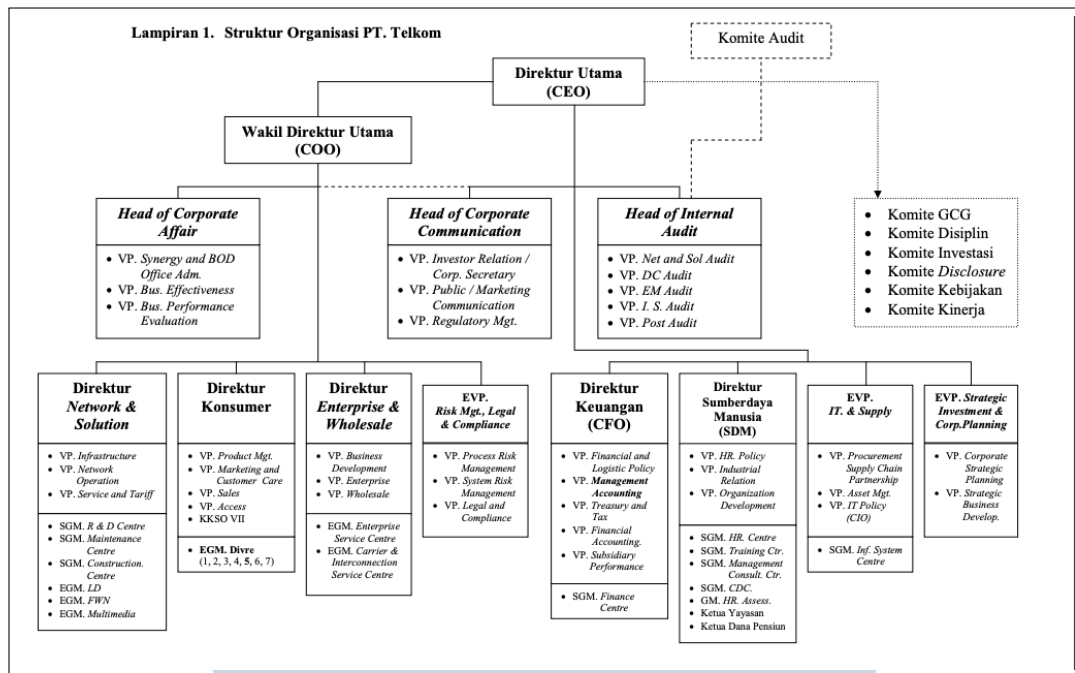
Lampiran 1. Struktur Organisasi PT. Telkom

Komite Audit

Direktur Utama (CEO)

Wakil Direktur Utama (COO)

Head of Corporate Affair
- VP. Synergy and BOD Office Adm.
- VP. Bus. Effectiveness
- VP. Bus. Performance Evaluation

Head of Corporate Communication
- VP. Investor Relation / Corp. Secretary
- VP. Public / Marketing Communication
- VP. Regulatory Mgt.

Head of Internal Audit
- VP. Net and Sol Audit
- VP. DC Audit
- VP. EM Audit
- VP. I. S. Audit
- VP. Post Audit

- Komite GCG
- Komite Disiplin
- Komite Investasi
- Komite Disclosure
- Komite Kebijakan
- Komite Kinerja

Direktur Network & Solution
- VP. Infrastructure
- VP. Network Operation
- VP. Service and Tariff
- SGM. R & D Centre
- SGM. Maintenance Centre
- SGM. Construction. Centre
- EGM. LD
- EGM. FWN
- EGM. Multimedia

Direktur Konsumer
- VP. Product Mgt.
- VP. Marketing and Customer Care
- VP. Sales
- VP. Access
- KKSO VII
- EGM. Divre (1, 2, 3, 4, 5, 6, 7)

Direktur Enterprise & Wholesale
- VP. Business Development
- VP. Enterprise
- VP. Wholesale
- EGM. Enterprise Service Centre
- EGM. Carrier & Interconnection Service Centre

EVP. Risk Mgt., Legal & Compliance
- VP. Process Risk Management
- VP. System Risk Management
- VP. Legal and Compliance

Direktur Keuangan (CFO)
- VP. Financial and Logistic Policy
- VP. Management Accounting
- VP. Treasury and Tax
- VP. Financial Accounting.
- VP. Subsidiary Performance
- SGM. Finance Centre

Direktur Sumberdaya Manusia (SDM)
- VP. HR. Policy
- VP. Industrial Relation
- VP. Organization Development
- SGM. HR. Centre
- SGM. Training Ctr.
- SGM. Management Consult. Ctr.
- SGM. CDC.
- GM. HR. Assess.
- Ketua Yayasan
- Ketua Dana Pensiun

EVP. IT. & Supply
- VP. Procurement Supply Chain Partnership
- VP. Asset Mgt.
- VP. IT Policy (CIO)
- SGM. Inf. System Centre

EVP. Strategic Investment & Corp.Planning
- VP. Corporate Strategic Planning
- VP. Strategic Business Develop.